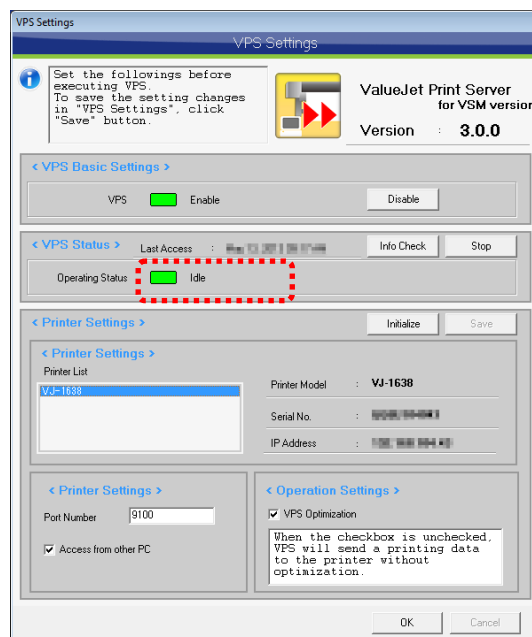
VPS Settings

VPS Settings

Set the followings before executing VPS. To save the setting changes in "VPS Settings", click "Save" button.

ValueJet Print Server
for VSM version

Version : 3.0.0

< VPS Basic Settings >

VPS Enable

Disable

< VPS Status > Last Access : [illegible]

Info Check

Stop

Operating Status Idle

< Printer Settings >

Initialize

Save

< Printer Settings >

Printer List

VJ-1638

Printer Model : VJ-1638

Serial No. : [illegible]

IP Address : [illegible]

< Printer Settings >

Port Number 9100

Access from other PC

< Operation Settings >

VPS Optimization

When the checkbox is unchecked, VPS will send a printing data to the printer without optimization.

OK

Cancel